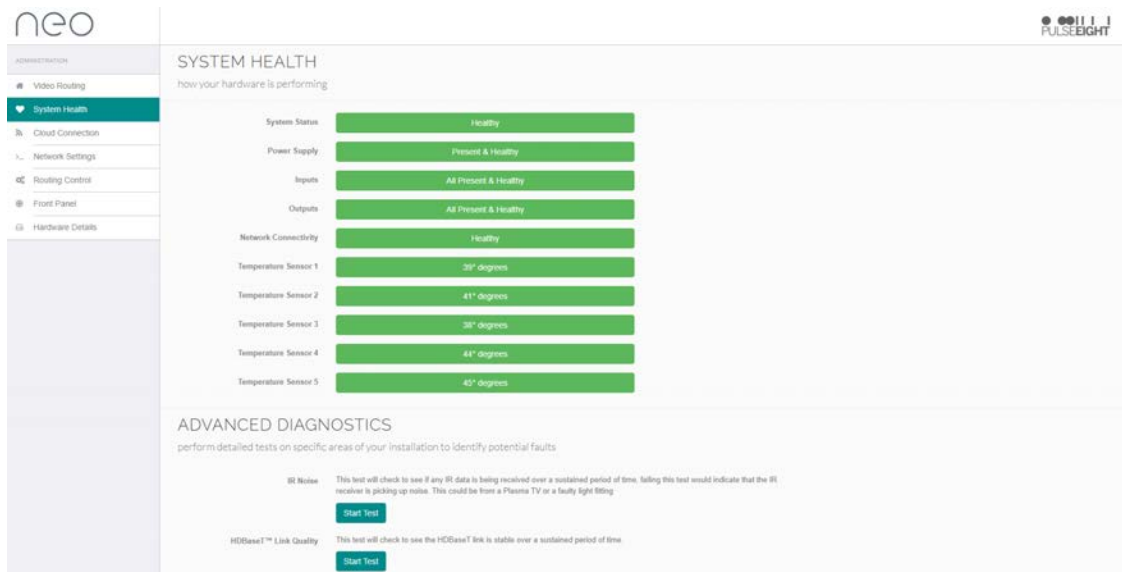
neo

PULSEEIGHT

ADMINISTRATION

Video Routing

System Health

Cloud Connection

Network Settings

Routing Control

Front Panel

Hardware Details

SYSTEM HEALTH

how your hardware is performing

System Status Healthy

Power Supply Present & Healthy

Inputs All Present & Healthy

Outputs All Present & Healthy

Network Connectivity Healthy

Temperature Sensor 1 39° degrees

Temperature Sensor 2 41° degrees

Temperature Sensor 3 38° degrees

Temperature Sensor 4 44° degrees

Temperature Sensor 5 45° degrees

ADVANCED DIAGNOSTICS

perform detailed tests on specific areas of your installation to identify potential faults

IR Noise This test will check to see if any IR data is being received over a sustained period of time, failing this test would indicate that the IR receiver is picking up noise. This could be from a Plasma TV or a faulty light fitting

Start Test

HDBaseT™ Link Quality This test will check to see the HDBaseT link is stable over a sustained period of time.

Start Test